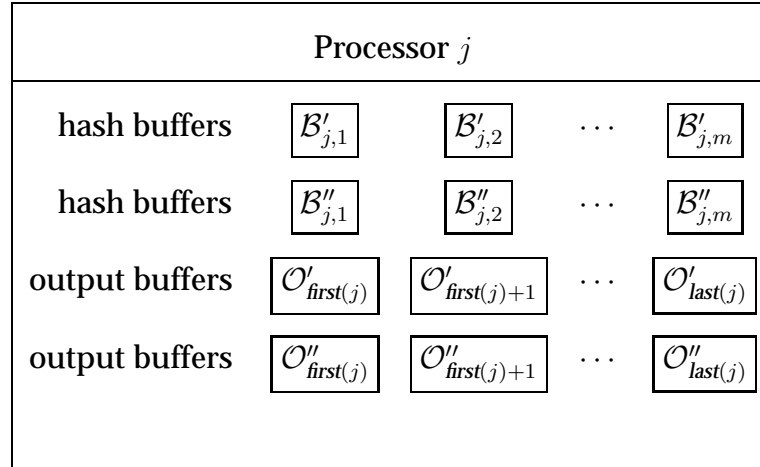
Processor $j$

hash buffers $\mathcal{B}'_{j,1}$ $\mathcal{B}'_{j,2}$ $\cdots$ $\mathcal{B}'_{j,m}$

hash buffers $\mathcal{B}''_{j,1}$ $\mathcal{B}''_{j,2}$ $\cdots$ $\mathcal{B}''_{j,m}$

output buffers $\mathcal{O}'_{\mathit{first}(j)}$ $\mathcal{O}'_{\mathit{first}(j)+1}$ $\cdots$ $\mathcal{O}'_{\mathit{last}(j)}$

output buffers $\mathcal{O}''_{\mathit{first}(j)}$ $\mathcal{O}''_{\mathit{first}(j)+1}$ $\cdots$ $\mathcal{O}''_{\mathit{last}(j)}$